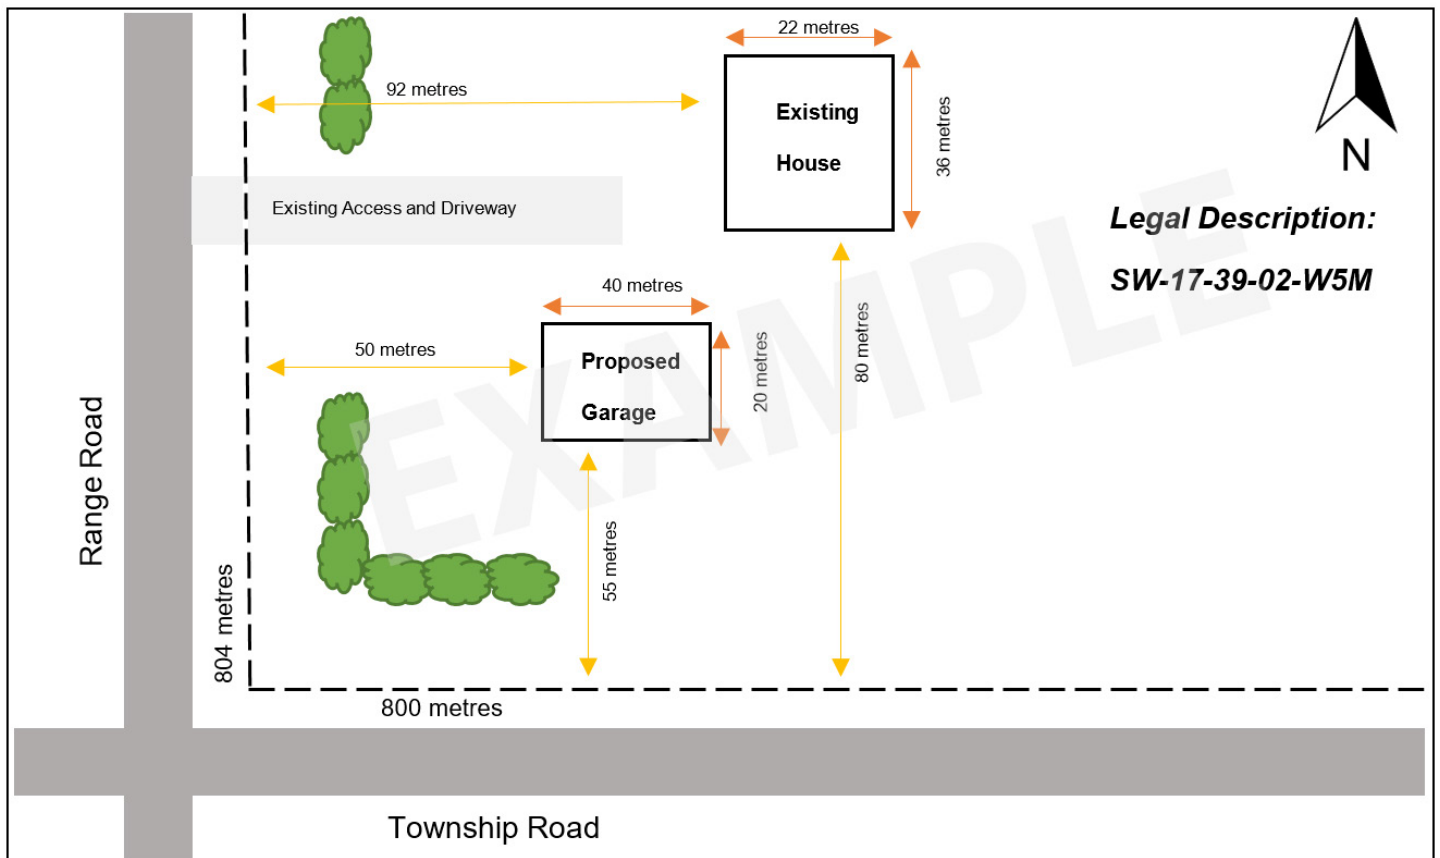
22 metres

92 metres

Existing House

36 metres

N

Existing Access and Driveway

Legal Description:

SW-17-39-02-W5M

40 metres

50 metres

Proposed Garage

20 metres

80 metres

EXAMPLE

Range Road

55 metres

804 metres

800 metres

Township Road